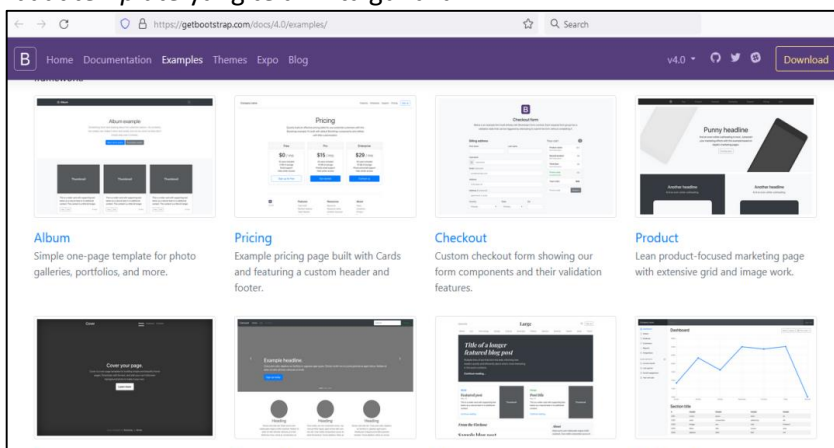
https://getbootstrap.com/docs/4.0/examples/

Search

B Home Documentation Examples Themes Expo Blog

v4.0

Download

Album example

Pricing

$0 / mo

$15 / mo

$29 / mo

Checkout form

Punny headline

Another headline

Another headline

Album

Simple one-page template for photo galleries, portfolios, and more.

Pricing

Example pricing page built with Cards and featuring a custom header and footer.

Checkout

Custom checkout form showing our form components and their validation features.

Product

Lean product-focused marketing page with extensive grid and image work.

Cover your page.

Example headline

Heading

Heading

Heading

Large

Title of a longer featured blog post

Dashboard

Section title